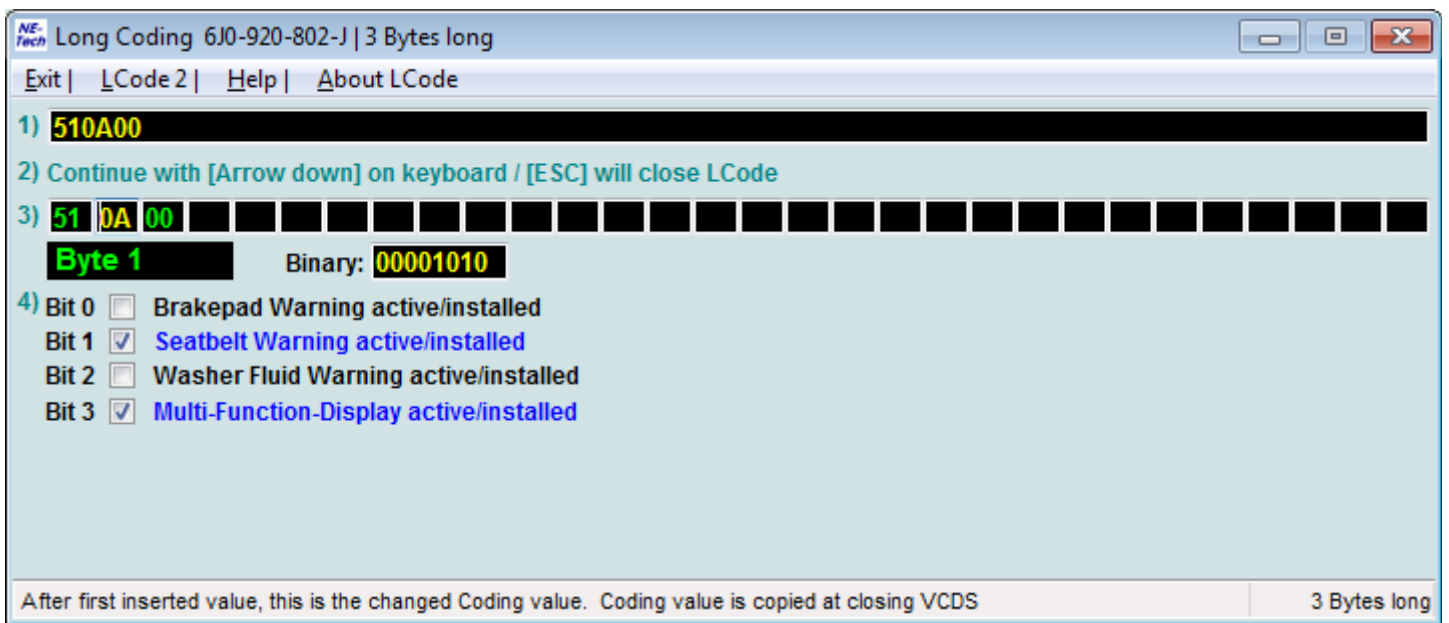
NE-Tech Long Coding 6J0-920-802-J | 3 Bytes long

Exit | LCode 2 | Help | About LCode

1) 510A00

2) Continue with [Arrow down] on keyboard / [ESC] will close LCode

3) 51 0A 00

Byte 1 Binary: 00001010

4) Bit 0 Brakepad Warning active/installed
Bit 1 Seatbelt Warning active/installed
Bit 2 Washer Fluid Warning active/installed
Bit 3 Multi-Function-Display active/installed

After first inserted value, this is the changed Coding value. Coding value is copied at closing VCDS

3 Bytes long